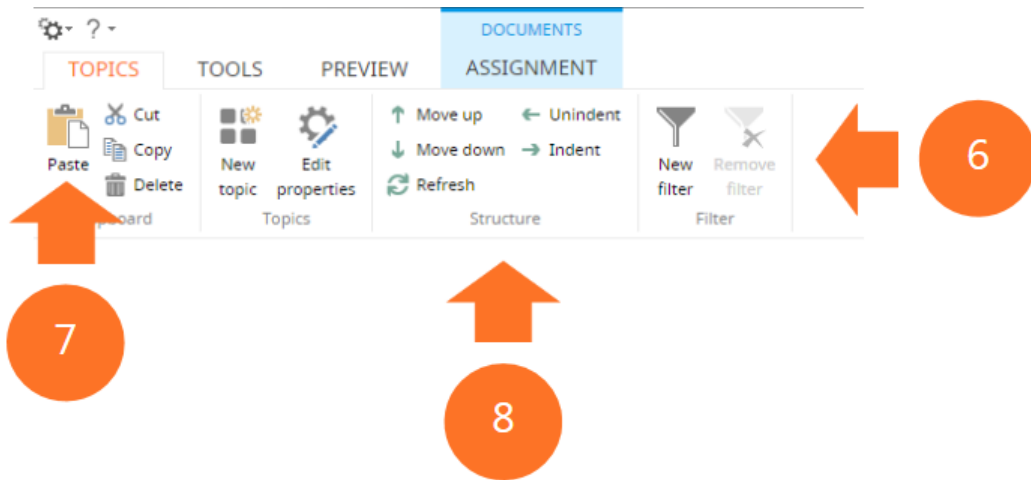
? 
DOCUMENTS
TOPICS TOOLS PREVIEW ASSIGNMENT

Paste
Cut
Copy
Delete
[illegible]board

New topic
Edit properties
Topics

Move up
Move down
Refresh
Unindent
Indent
Structure

New filter
Remove filter
Filter

6
7
8